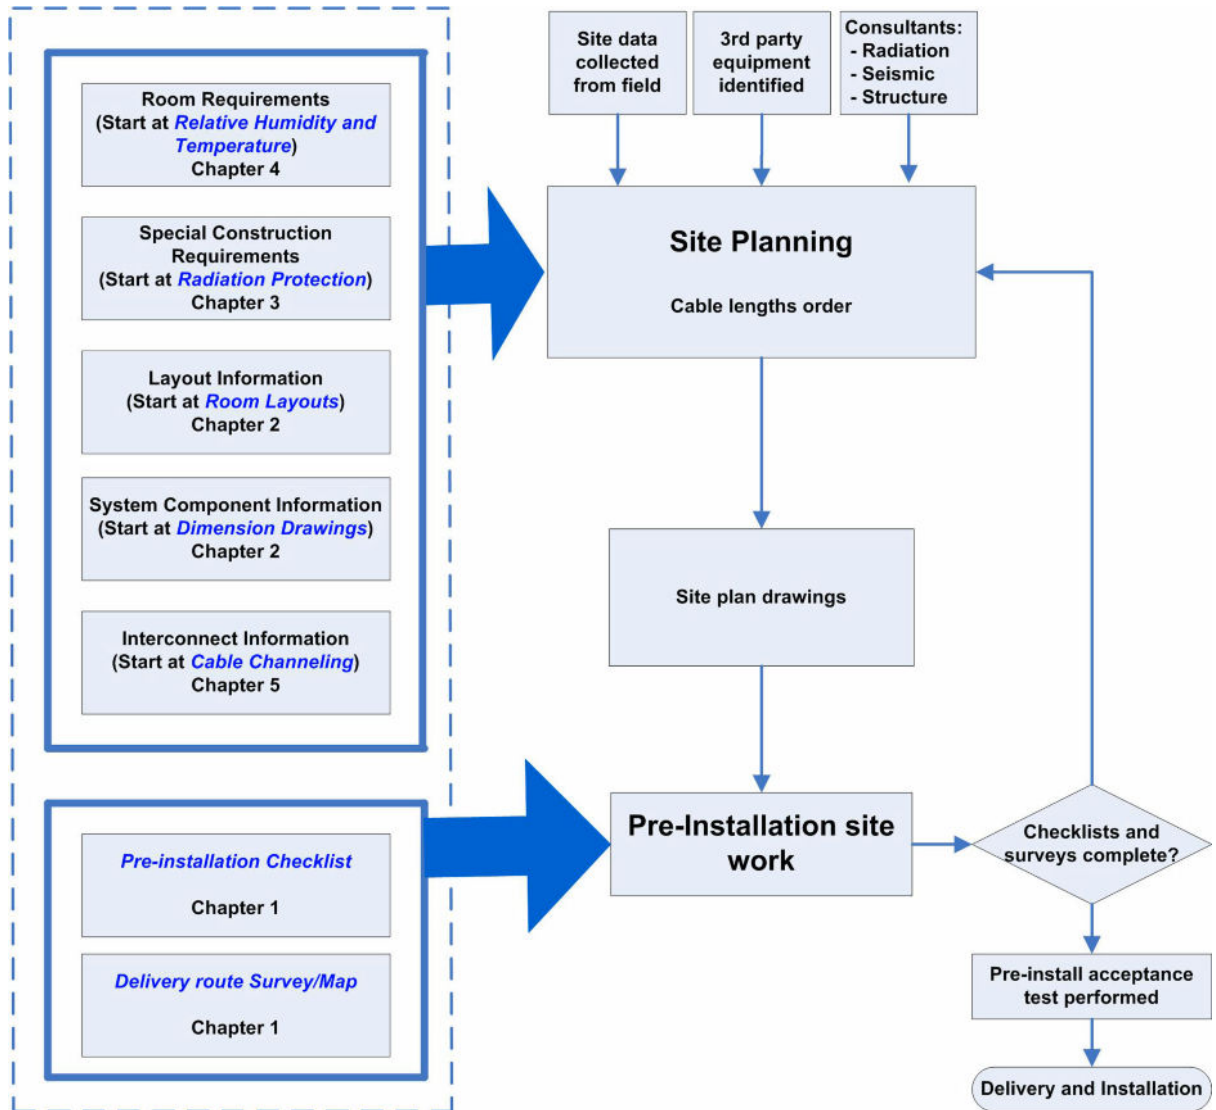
Room Requirements
(Start at Relative Humidity and Temperature)
Chapter 4

Special Construction Requirements
(Start at Radiation Protection)
Chapter 3

Layout Information
(Start at Room Layouts)
Chapter 2

System Component Information
(Start at Dimension Drawings)
Chapter 2

Interconnect Information
(Start at Cable Channeling)
Chapter 5

Pre-installation Checklist

Chapter 1

Delivery route Survey/Map

Chapter 1

Site data collected from field

3rd party equipment identified

Consultants:
- Radiation
- Seismic
- Structure

Site Planning

Cable lengths order

Site plan drawings

Pre-Installation site work

Checklists and surveys complete?

Pre-install acceptance test performed

Delivery and Installation